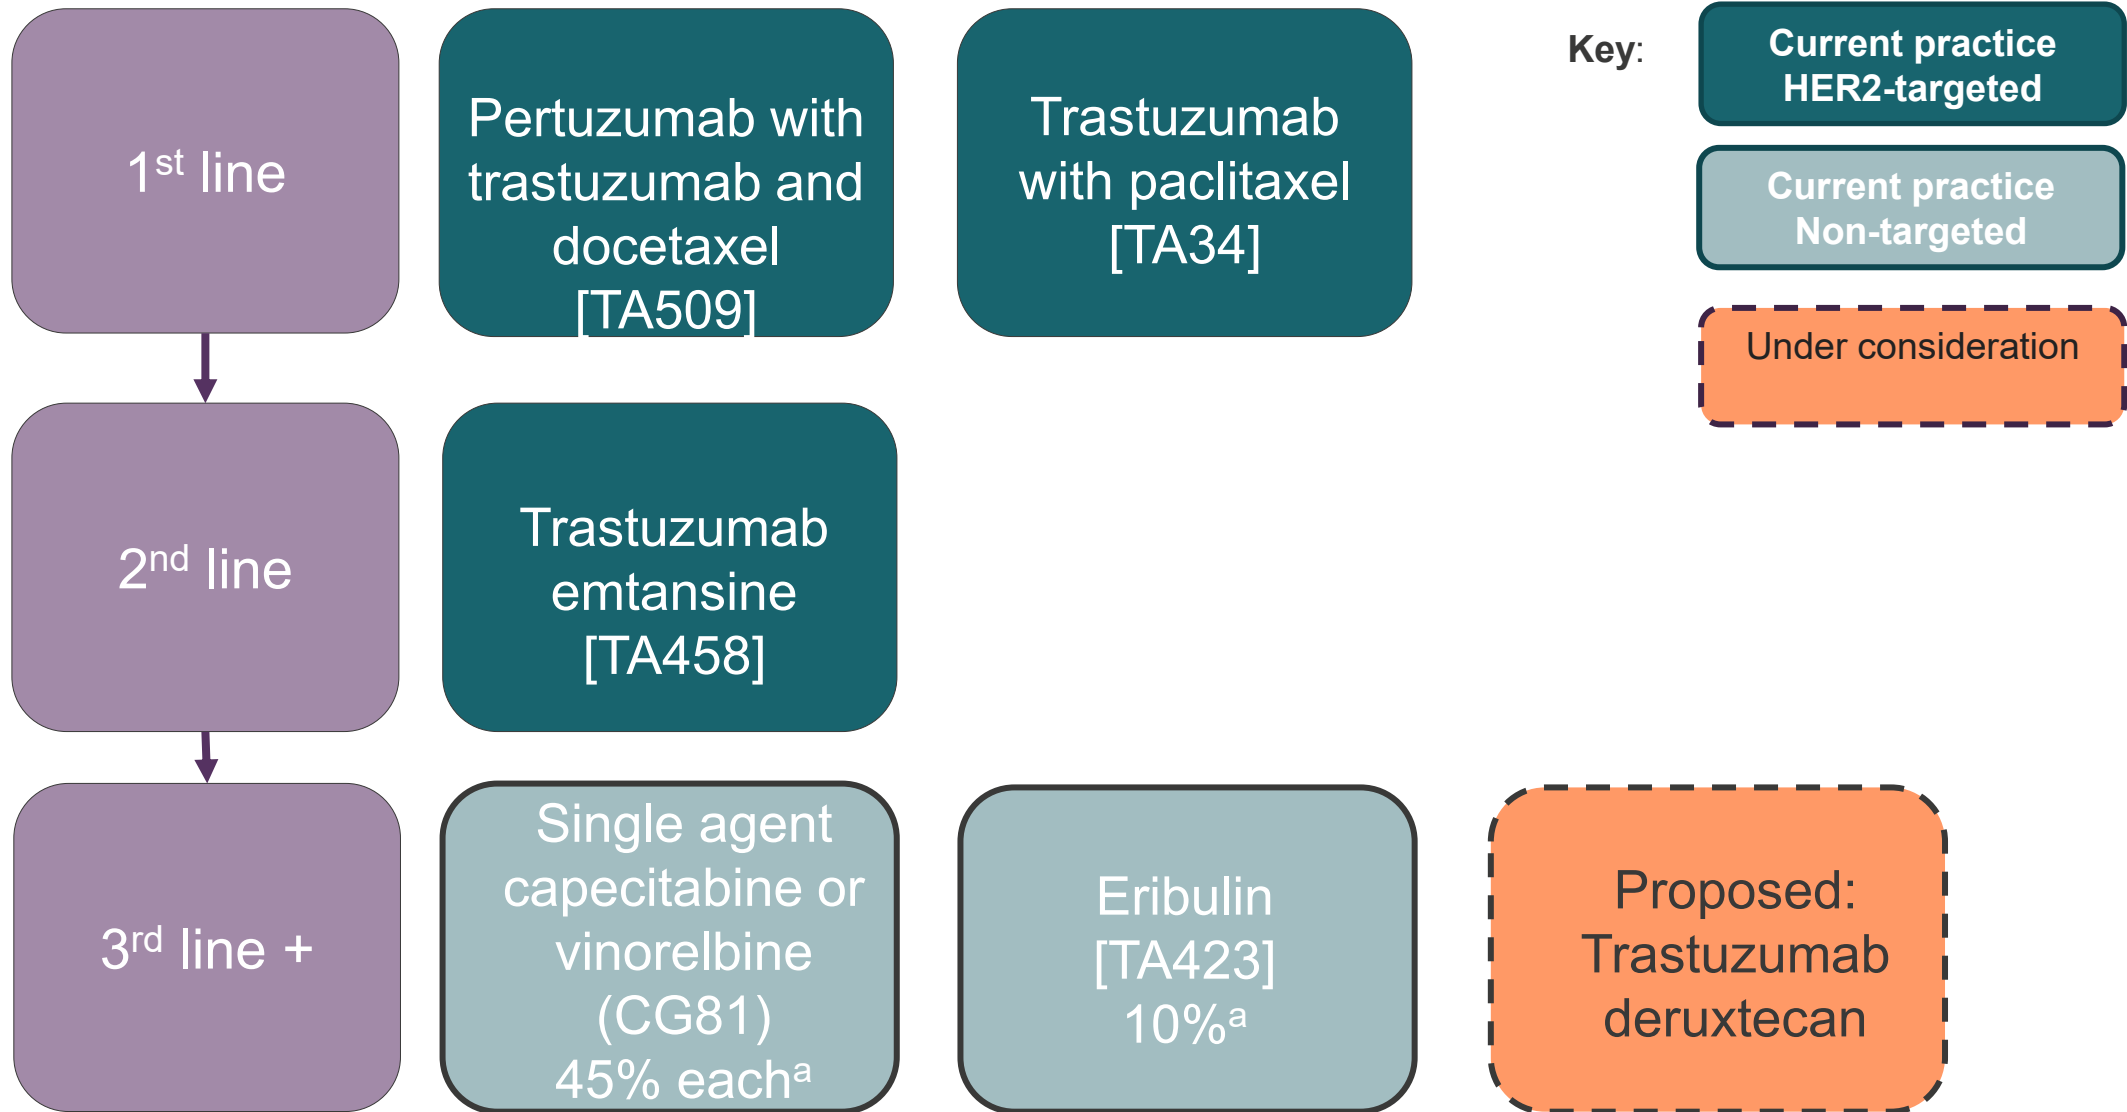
$1^{st}$ line

Pertuzumab with trastuzumab and docetaxel [TA509]

Trastuzumab with paclitaxel [TA34]

Key:

Current practice HER2-targeted

Current practice Non-targeted

Under consideration

$2^{nd}$ line

Trastuzumab emtansine [TA458]

$3^{rd}$ line +

Single agent capecitabine or vinorelbine (CG81) 45% each$^{a}$

Eribulin [TA423] 10%$^{a}$

Proposed: Trastuzumab deruxtecan